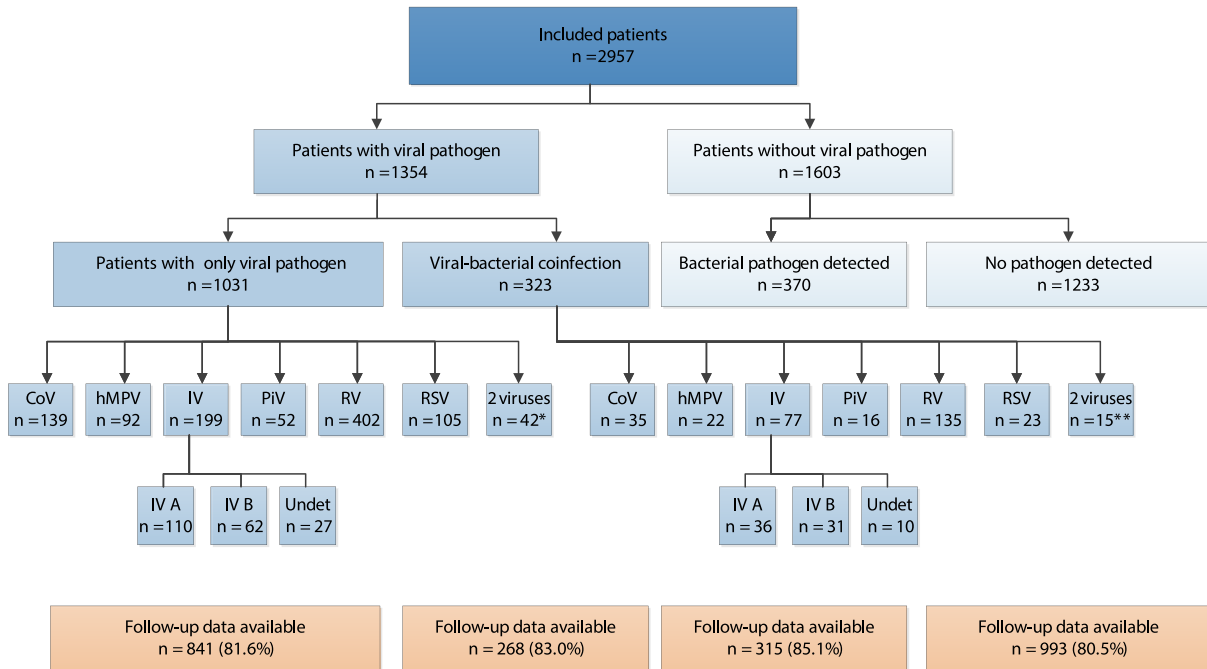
Included patients
n =2957

Patients with viral pathogen
n =1354

Patients without viral pathogen
n =1603

Patients with only viral pathogen
n =1031

Viral-bacterial coinfection
n =323

Bacterial pathogen detected
n =370

No pathogen detected
n =1233

CoV
n =139

hMPV
n =92

IV
n =199

PiV
n =52

RV
n =402

RSV
n =105

2 viruses
n =42*

CoV
n =35

hMPV
n =22

IV
n =77

PiV
n =16

RV
n =135

RSV
n =23

2 viruses
n =15**

IV A
n =110

IV B
n =62

Undet
n =27

IV A
n =36

IV B
n =31

Undet
n =10

Follow-up data available
n = 841 (81.6%)

Follow-up data available
n = 268 (83.0%)

Follow-up data available
n = 315 (85.1%)

Follow-up data available
n = 993 (80.5%)